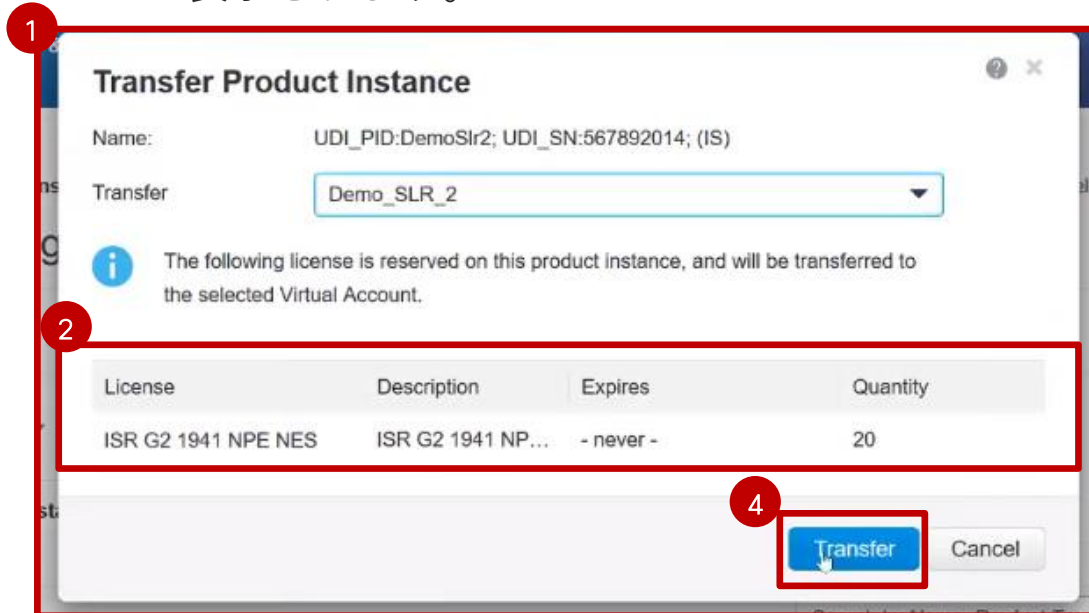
1

Transfer Product Instance

Name: UDI_PID:DemoSlr2; UDI_SN:567892014; (IS)

Transfer Demo_SLR_2

The following license is reserved on this product instance, and will be transferred to the selected Virtual Account.

2

| License | Description | Expires | Quantity |
|---|---|---|---|
| ISR G2 1941 NPE NES | ISR G2 1941 NP... | - never - | 20 |

4

Transfer Cancel